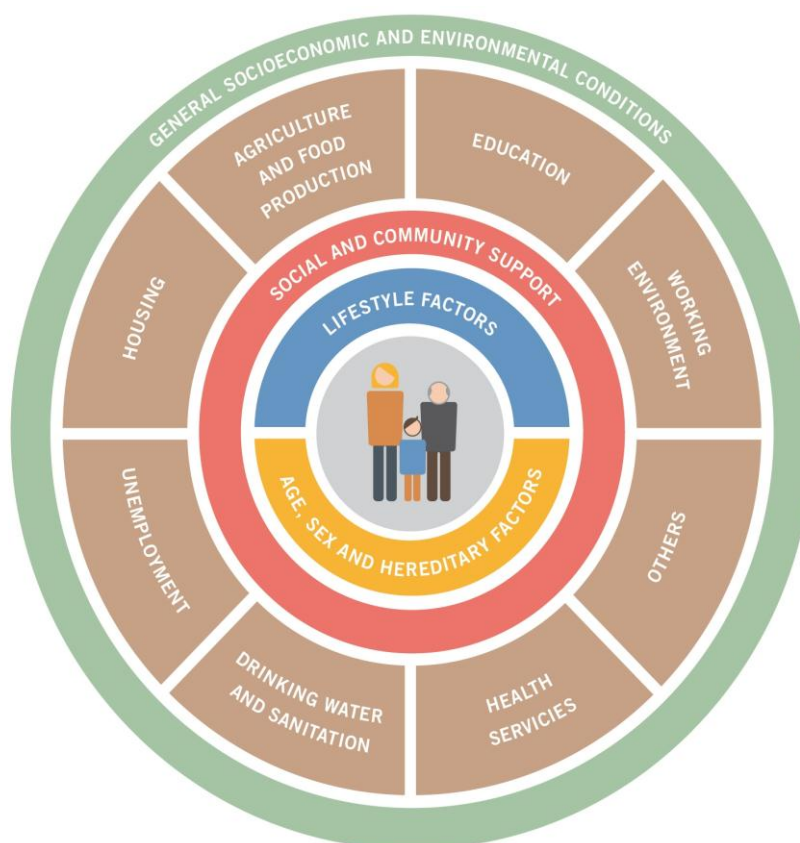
GENERAL SOCIOECONOMIC AND ENVIRONMENTAL CONDITIONS

AGRICULTURE AND FOOD PRODUCTION

EDUCATION

HOUSING

WORKING ENVIRONMENT

SOCIAL AND COMMUNITY SUPPORT

LIFESTYLE FACTORS

AGE, SEX AND HEREDITARY FACTORS

UNEMPLOYMENT

OTHERS

DRINKING WATER AND SANITATION

HEALTH SERVICES